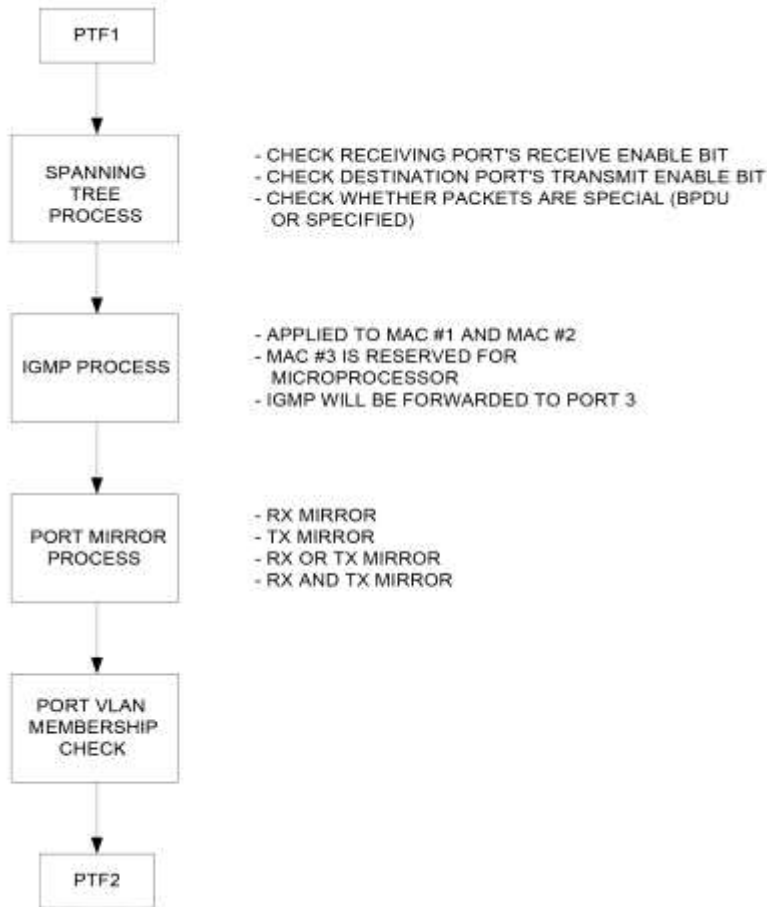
PTF1

SPANNING TREE PROCESS

- CHECK RECEIVING PORT'S RECEIVE ENABLE BIT
- CHECK DESTINATION PORT'S TRANSMIT ENABLE BIT
- CHECK WHETHER PACKETS ARE SPECIAL (BPDU OR SPECIFIED)

IGMP PROCESS

- APPLIED TO MAC #1 AND MAC #2
- MAC #3 IS RESERVED FOR MICROPROCESSOR
- IGMP WILL BE FORWARDED TO PORT 3

PORT MIRROR PROCESS

- RX MIRROR
- TX MIRROR
- RX OR TX MIRROR
- RX AND TX MIRROR

PORT VLAN MEMBERSHIP CHECK

PTF2